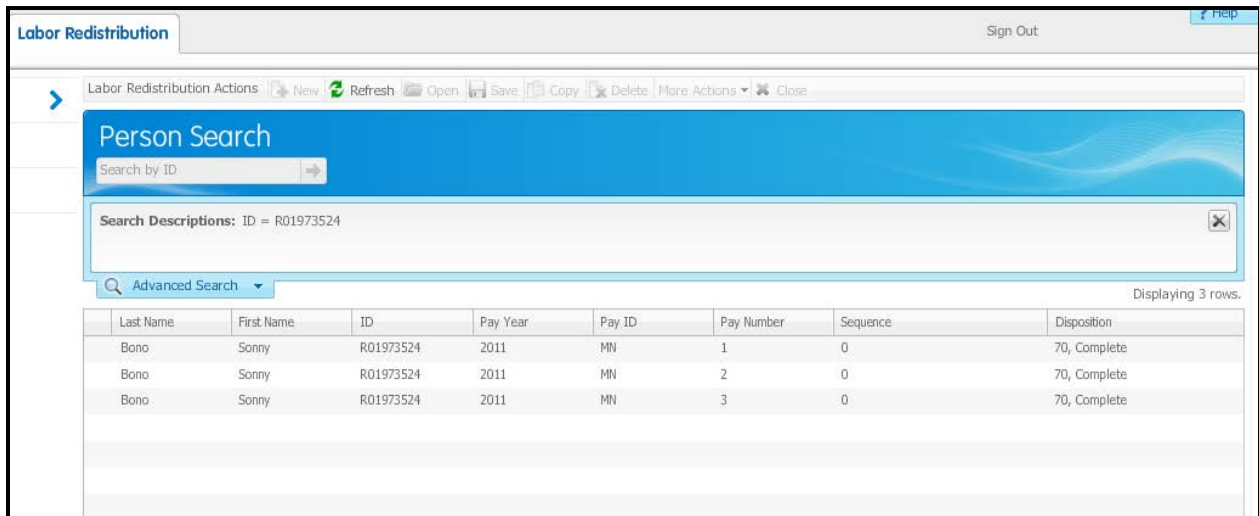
Labor Redistribution

? Help

Sign Out

Labor Redistribution Actions New Refresh Open Save Copy Delete More Actions ▾ Close

Person Search

Search by ID

Search Descriptions: ID = R01973524

Advanced Search ▾

Displaying 3 rows.

| Last Name | First Name | ID | Pay Year | Pay ID | Pay Number | Sequence | Disposition |
|---|---|---|---|---|---|---|---|
| Bono | Sonny | R01973524 | 2011 | MN | 1 | 0 | 70, Complete |
| Bono | Sonny | R01973524 | 2011 | MN | 2 | 0 | 70, Complete |
| Bono | Sonny | R01973524 | 2011 | MN | 3 | 0 | 70, Complete |